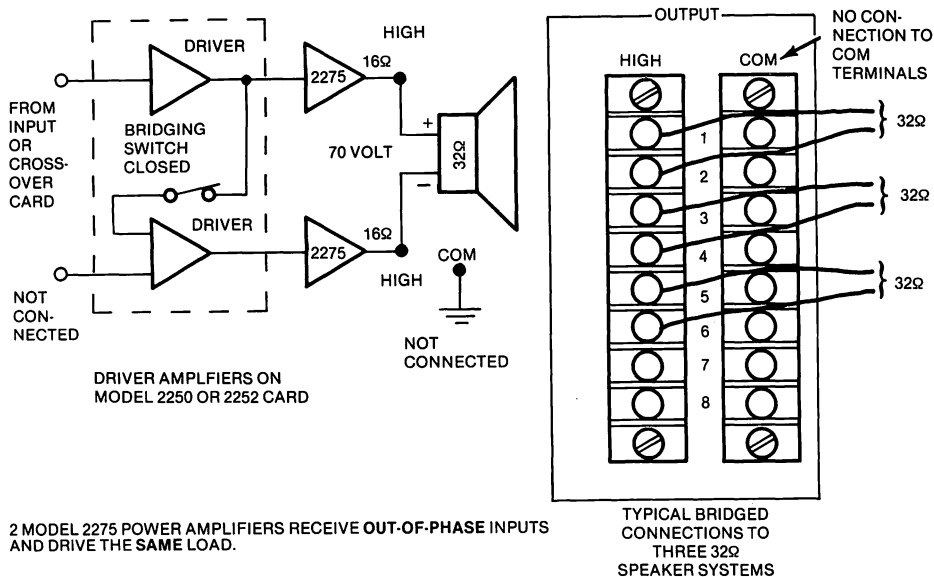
DRIVER

HIGH

2275

16Ω

FROM INPUT OR CROSSOVER CARD

BRIDGING SWITCH CLOSED

70 VOLT

+

32Ω

−

DRIVER

2275

16Ω

HIGH

COM

NOT CONNECTED

NOT CONNECTED

DRIVER AMPLFIERS ON MODEL 2250 OR 2252 CARD

OUTPUT

HIGH

COM

NO CONNECTION TO COM TERMINALS

1

2

3

4

5

6

7

8

32Ω

32Ω

32Ω

2 MODEL 2275 POWER AMPLIFIERS RECEIVE OUT-OF-PHASE INPUTS AND DRIVE THE SAME LOAD.

TYPICAL BRIDGED CONNECTIONS TO THREE 32Ω SPEAKER SYSTEMS